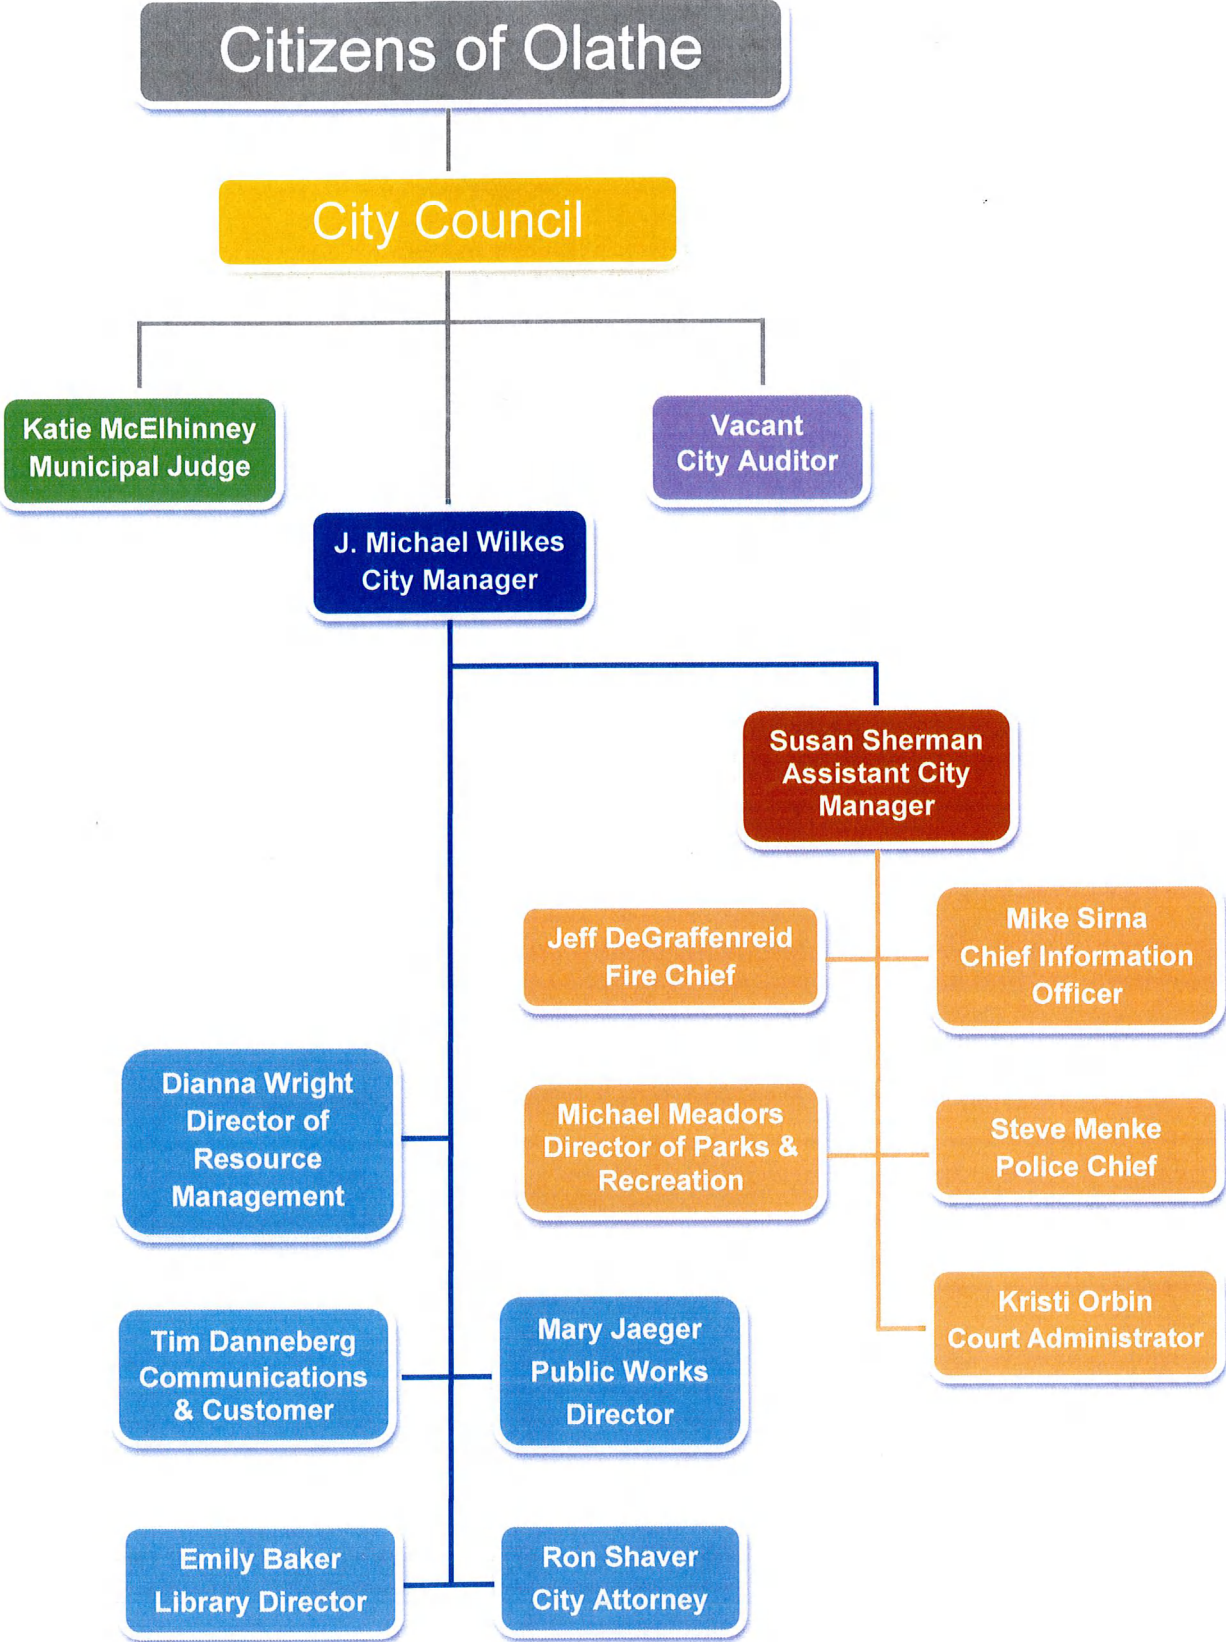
Citizens of Olathe

City Council

Katie McElhinney
Municipal Judge

Vacant
City Auditor

J. Michael Wilkes
City Manager

Susan Sherman
Assistant City Manager

Jeff DeGraffenreid
Fire Chief

Mike Sirna
Chief Information Officer

Michael Meadors
Director of Parks & Recreation

Steve Menke
Police Chief

Kristi Orbin
Court Administrator

Dianna Wright
Director of Resource Management

Tim Danneberg
Communications & Customer

Mary Jaeger
Public Works Director

Emily Baker
Library Director

Ron Shaver
City Attorney